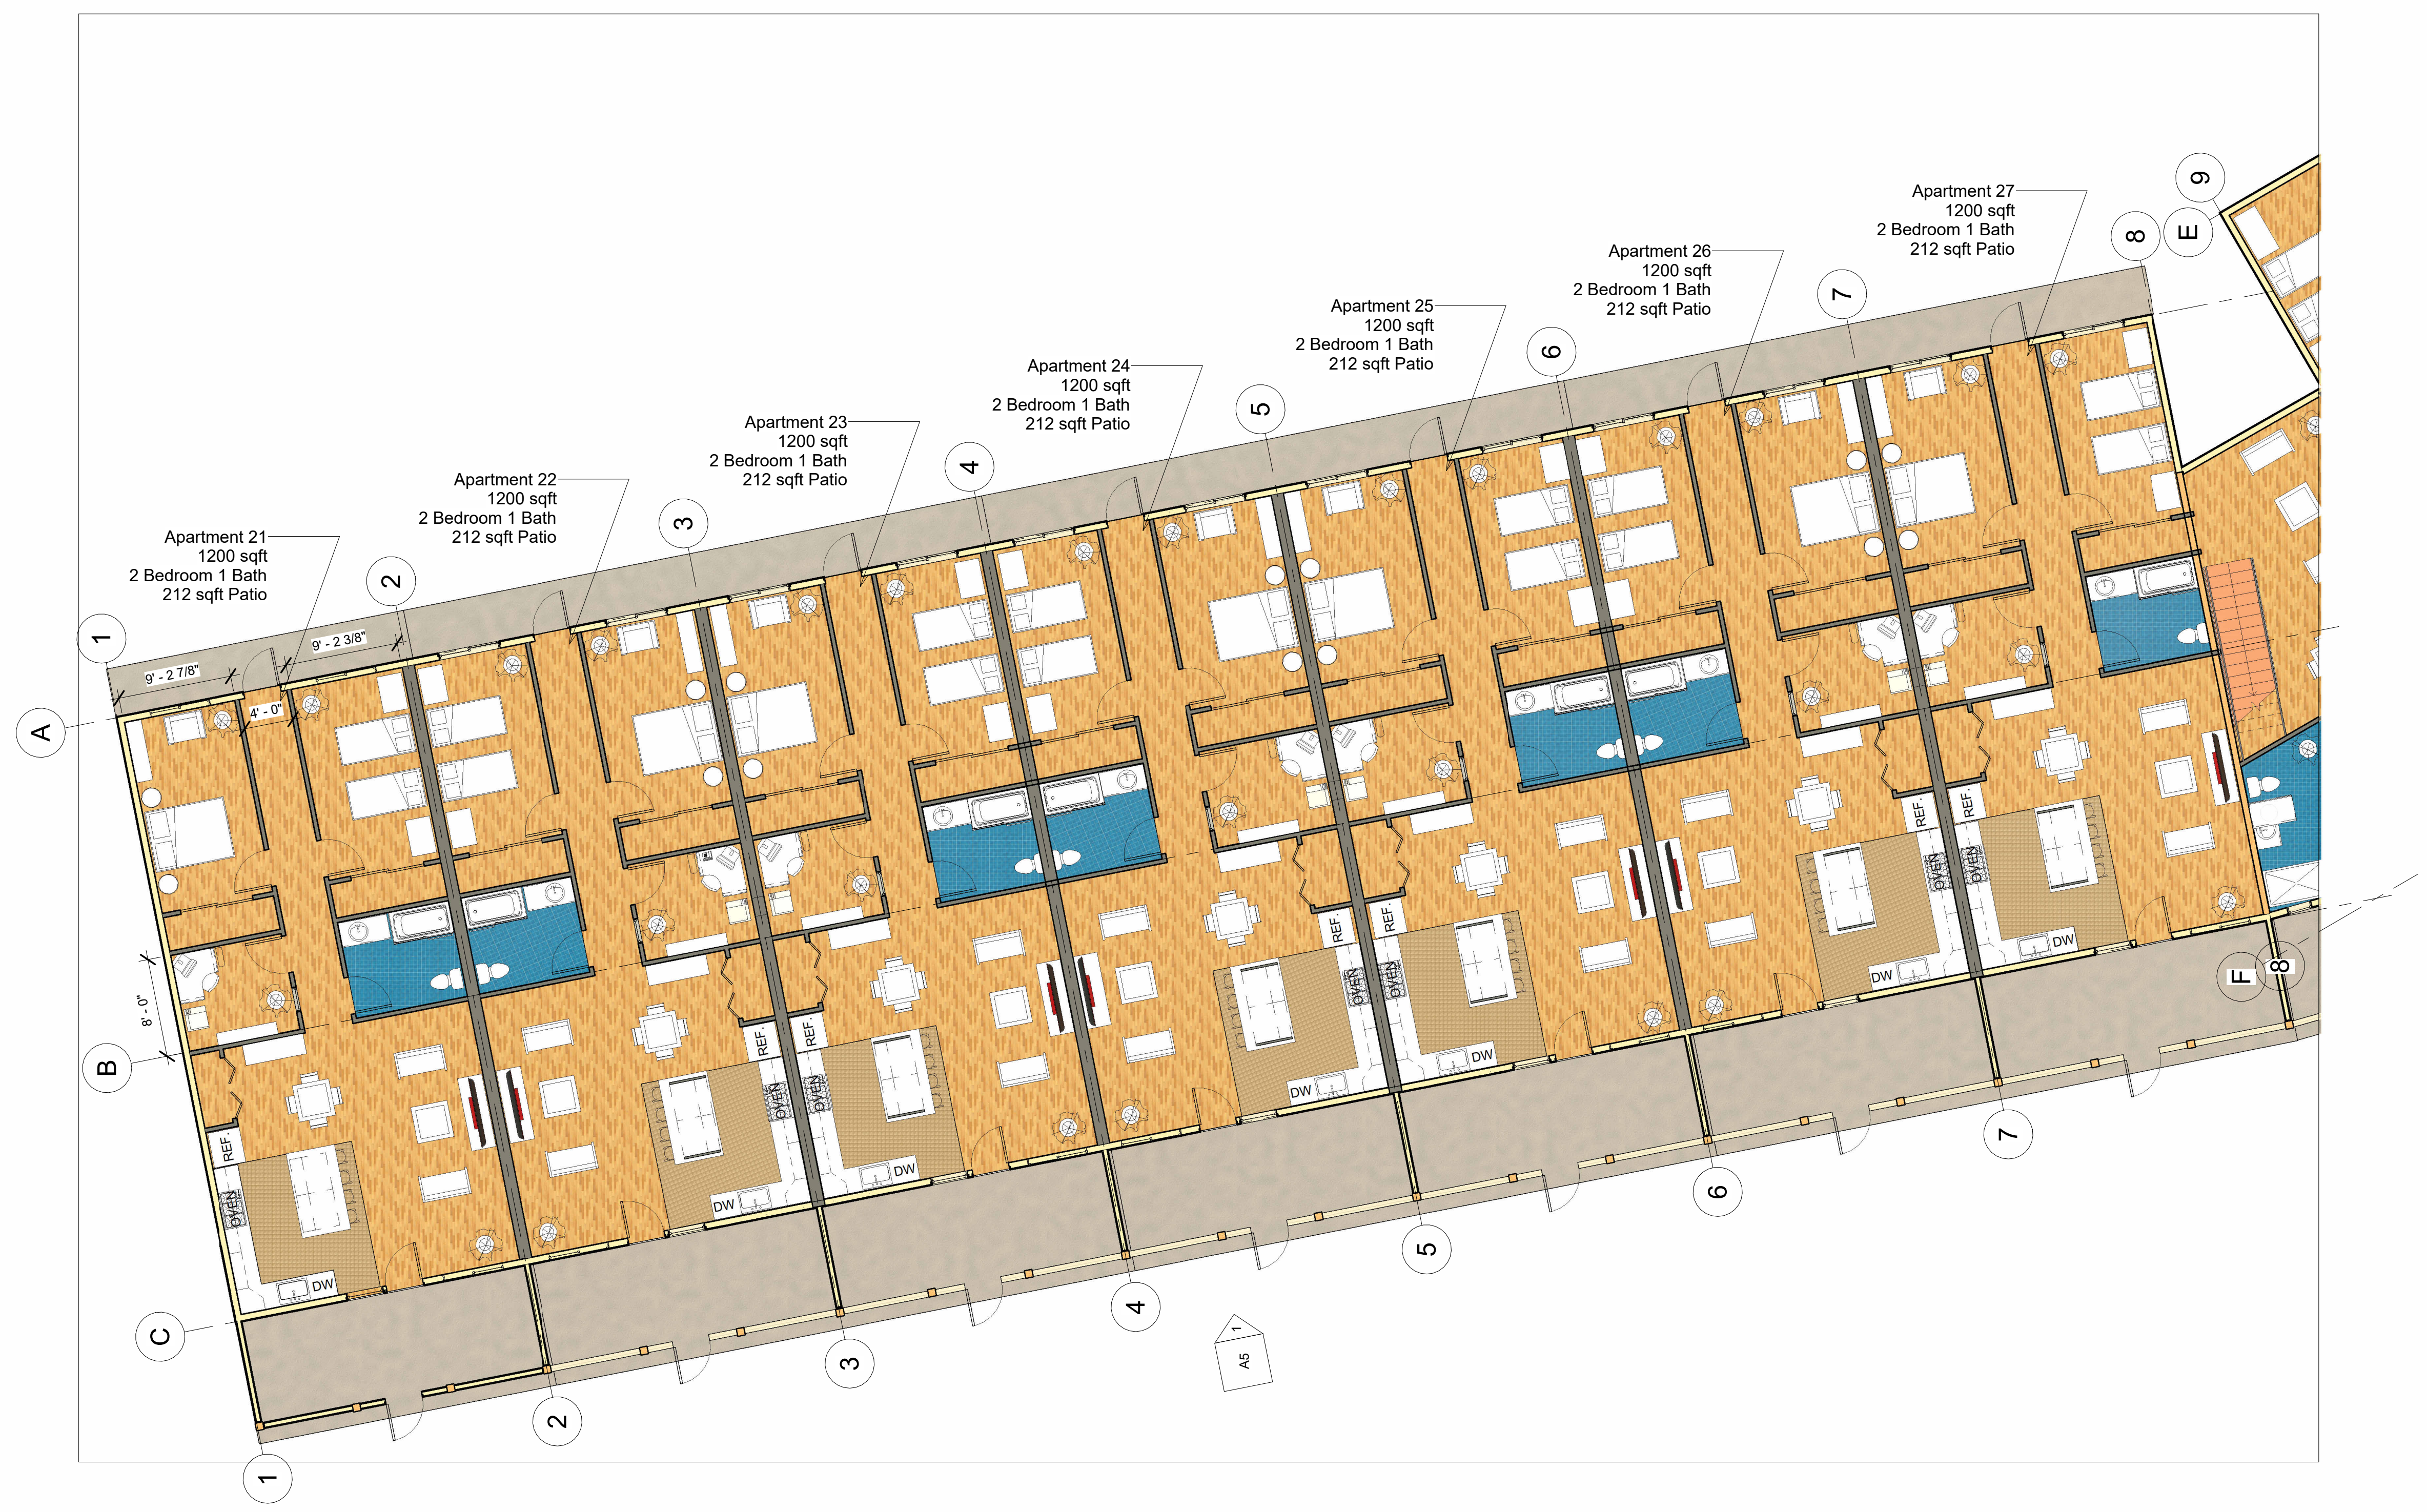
Apartment 27
1200 sqft
2 Bedroom 1 Bath
212 sqft Patio

Apartment 26
1200 sqft
2 Bedroom 1 Bath
212 sqft Patio

Apartment 25
1200 sqft
2 Bedroom 1 Bath
212 sqft Patio

Apartment 24
1200 sqft
2 Bedroom 1 Bath
212 sqft Patio

Apartment 23
1200 sqft
2 Bedroom 1 Bath
212 sqft Patio

Apartment 22
1200 sqft
2 Bedroom 1 Bath
212 sqft Patio

Apartment 21
1200 sqft
2 Bedroom 1 Bath
212 sqft Patio

9
E
8
7
6
5
4
3
2
1
A
9' - 2 7/8"
9' - 2 3/8"
4' - 0"
8' - 0"
B
C
F
8

REF.
OVEN
DW
REF.
OVEN
DW
REF.
OVEN
DW
REF.
OVEN
DW
REF.
OVEN
DW
REF.
OVEN
DW
REF.
OVEN
DW
REF.
OVEN
DW

1
A5

1
2
3
4
5
6
7